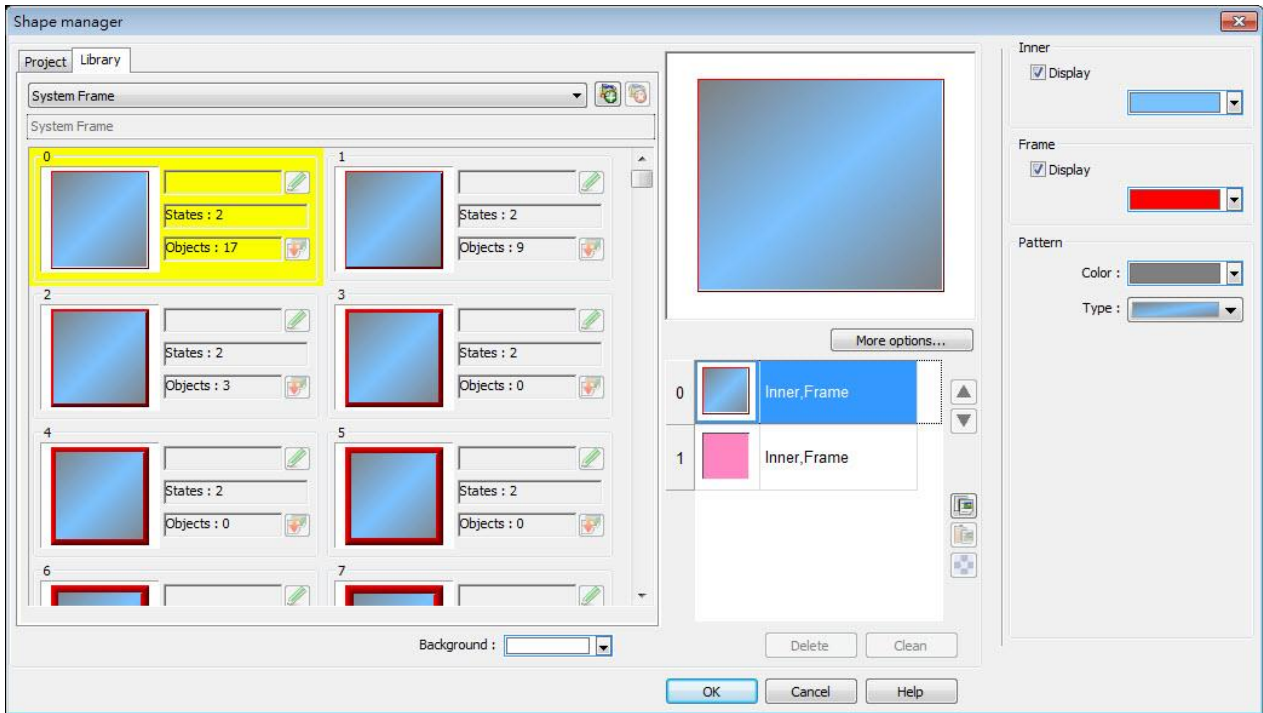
Shape manager

Project Library

System Frame

System Frame

0

States : 2

Objects : 17

1

States : 2

Objects : 9

2

States : 2

Objects : 3

3

States : 2

Objects : 0

4

States : 2

Objects : 0

5

States : 2

Objects : 0

6

7

Background :

More options...

0 Inner,Frame

1 Inner,Frame

Delete Clean

Inner

Display

Frame

Display

Pattern

Color :

Type :

OK Cancel Help